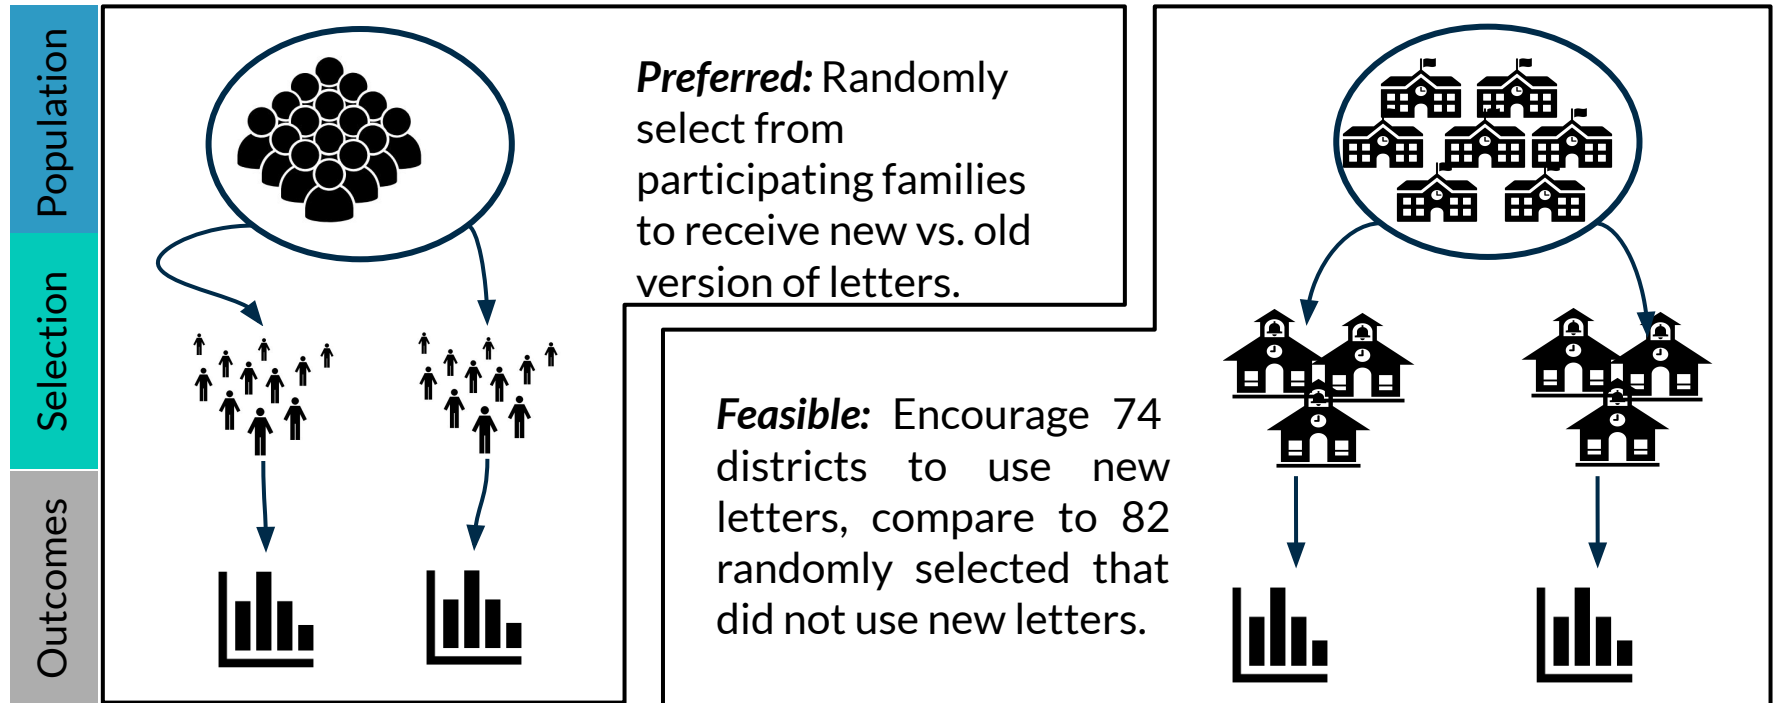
Population

Selection

Outcomes

***Preferred:*** Randomly select from participating families to receive new vs. old version of letters.

***Feasible:*** Encourage 74 districts to use new letters, compare to 82 randomly selected that did not use new letters.